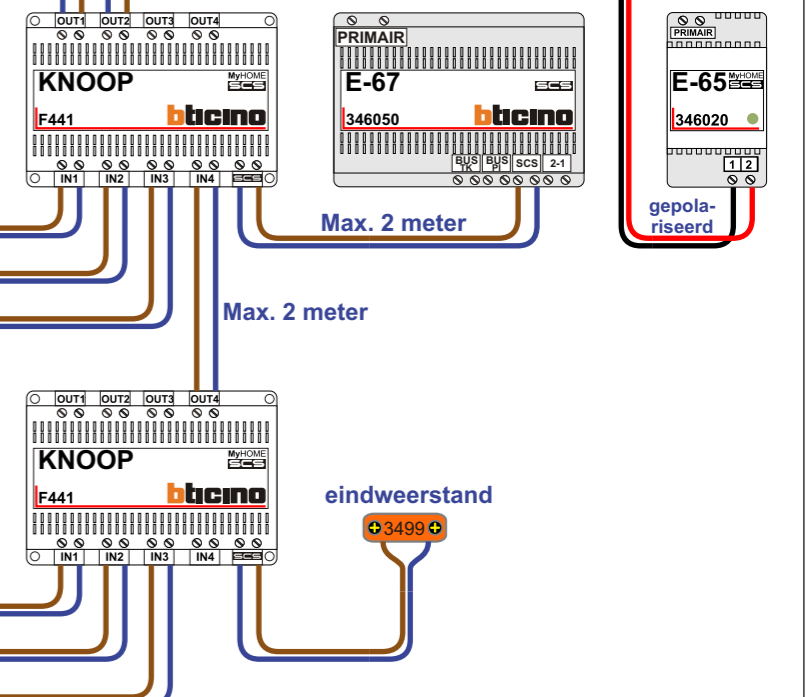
OUT1 OUT2 OUT3 OUT4

KNOOP

MyHOME SCS

F441

bticino

IN1 IN2 IN3 IN4 SCS

PRIMAIR

E-67

SCS

346050

bticino

BUS TK BUS PI SCS 2-1

PRIMAIR

E-65

MyHOME SCS

346020

1 2

gepolariseerd

Max. 2 meter

Max. 2 meter

OUT1 OUT2 OUT3 OUT4

KNOOP

MyHOME SCS

F441

bticino

IN1 IN2 IN3 IN4 SCS

eindweerstand

3499